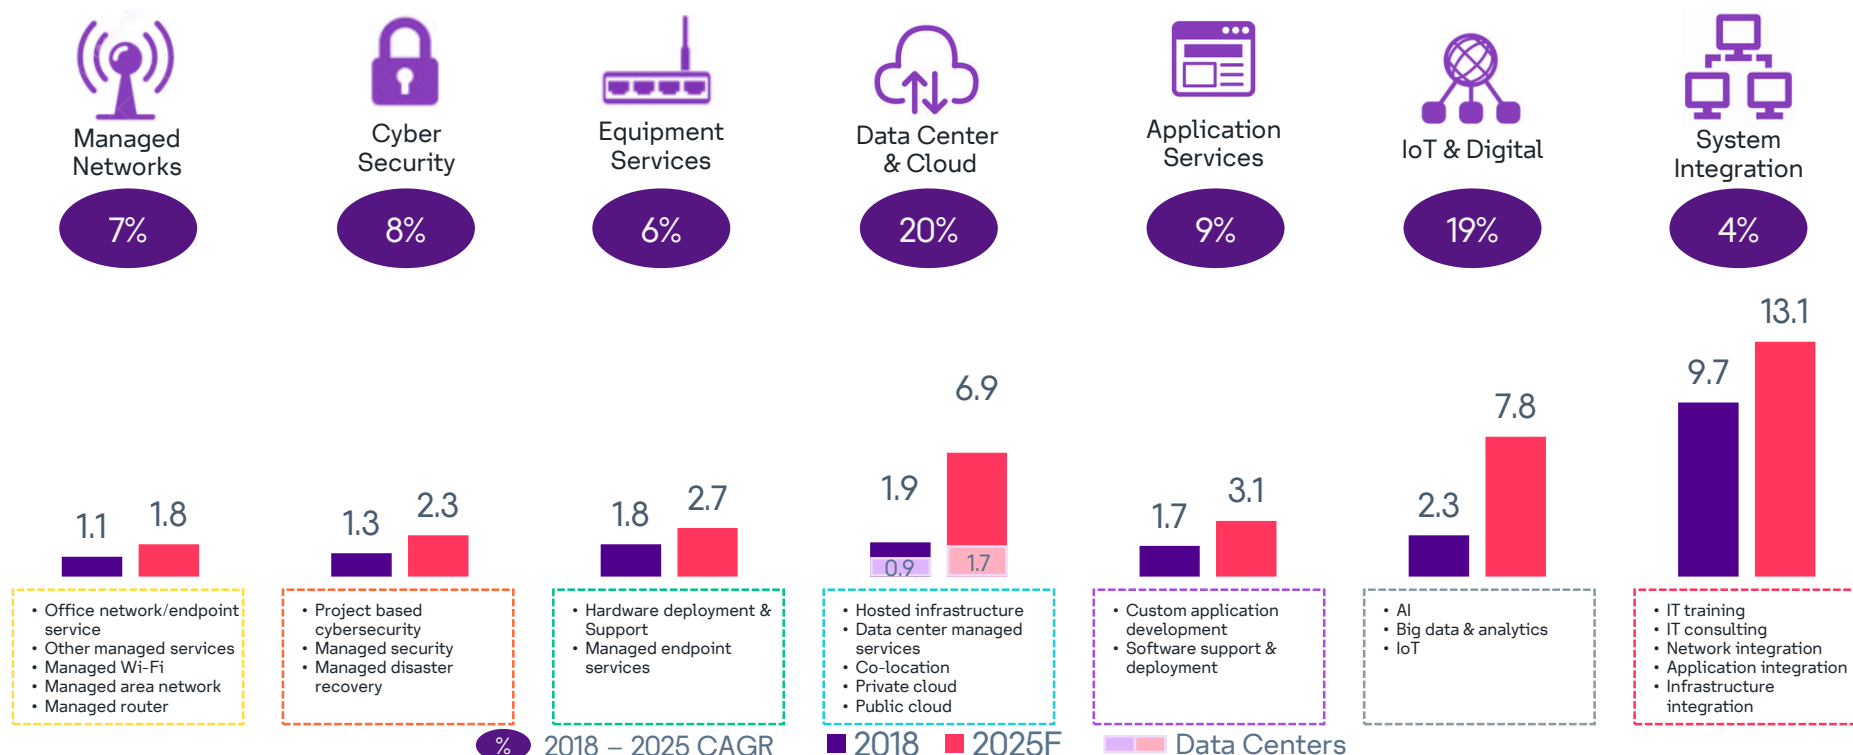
Managed Networks

7%

Cyber Security

8%

Equipment Services

6%

Data Center & Cloud

20%

Application Services

9%

IoT & Digital

19%

System Integration

4%

1.1 1.8

1.3 2.3

1.8 2.7

1.9 6.9 0.9 1.7

1.7 3.1

2.3 7.8

9.7 13.1

• Office network/endpoint service
• Other managed services
• Managed Wi-Fi
• Managed area network
• Managed router

• Project based cybersecurity
• Managed security
• Managed disaster recovery

• Hardware deployment & Support
• Managed endpoint services

• Hosted infrastructure
• Data center managed services
• Co-location
• Private cloud
• Public cloud

• Custom application development
• Software support & deployment

• AI
• Big data & analytics
• IoT

• IT training
• IT consulting
• Network integration
• Application integration
• Infrastructure integration

% 2018 – 2025 CAGR 2018 2025F Data Centers